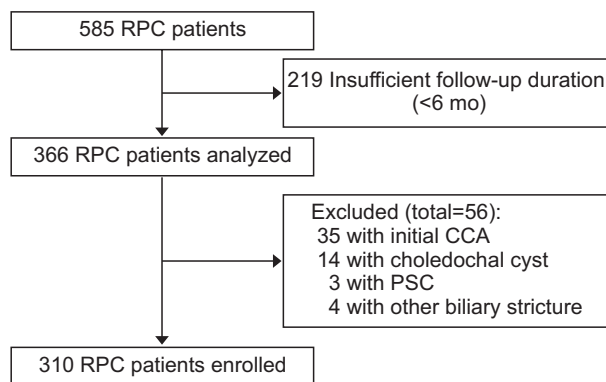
585 RPC patients

219 Insufficient follow-up duration (<6 mo)

366 RPC patients analyzed

Excluded (total=56):
35 with initial CCA
14 with choledochal cyst
3 with PSC
4 with other biliary stricture

310 RPC patients enrolled